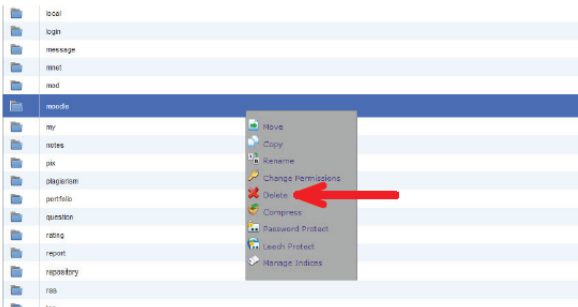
local
login
message
mnet
mod
moodle
my
notes
pix
plagiarism
portfolio
question
rating
report
repository
rss

Move
Copy
Rename
Change Permissions
Delete
Compress
Password Protect
Leech Protect
Manage Indices